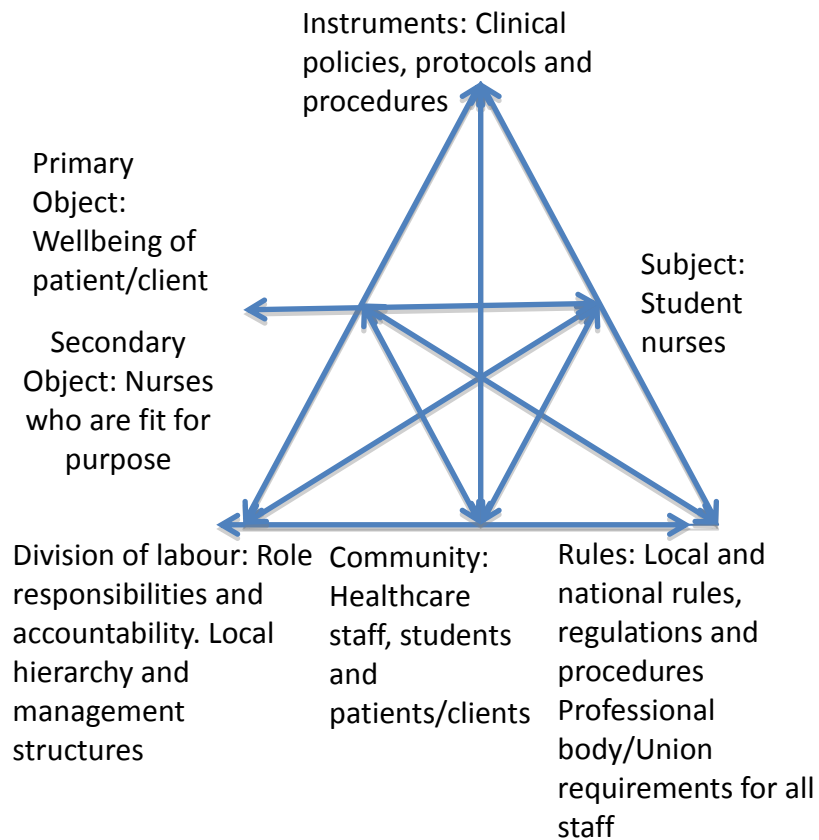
Instruments: Clinical policies, protocols and procedures

Primary Object: Wellbeing of patient/client

Subject: Student nurses

Secondary Object: Nurses who are fit for purpose

Division of labour: Role responsibilities and accountability. Local hierarchy and management structures

Community: Healthcare staff, students and patients/clients

Rules: Local and national rules, regulations and procedures Professional body/Union requirements for all staff